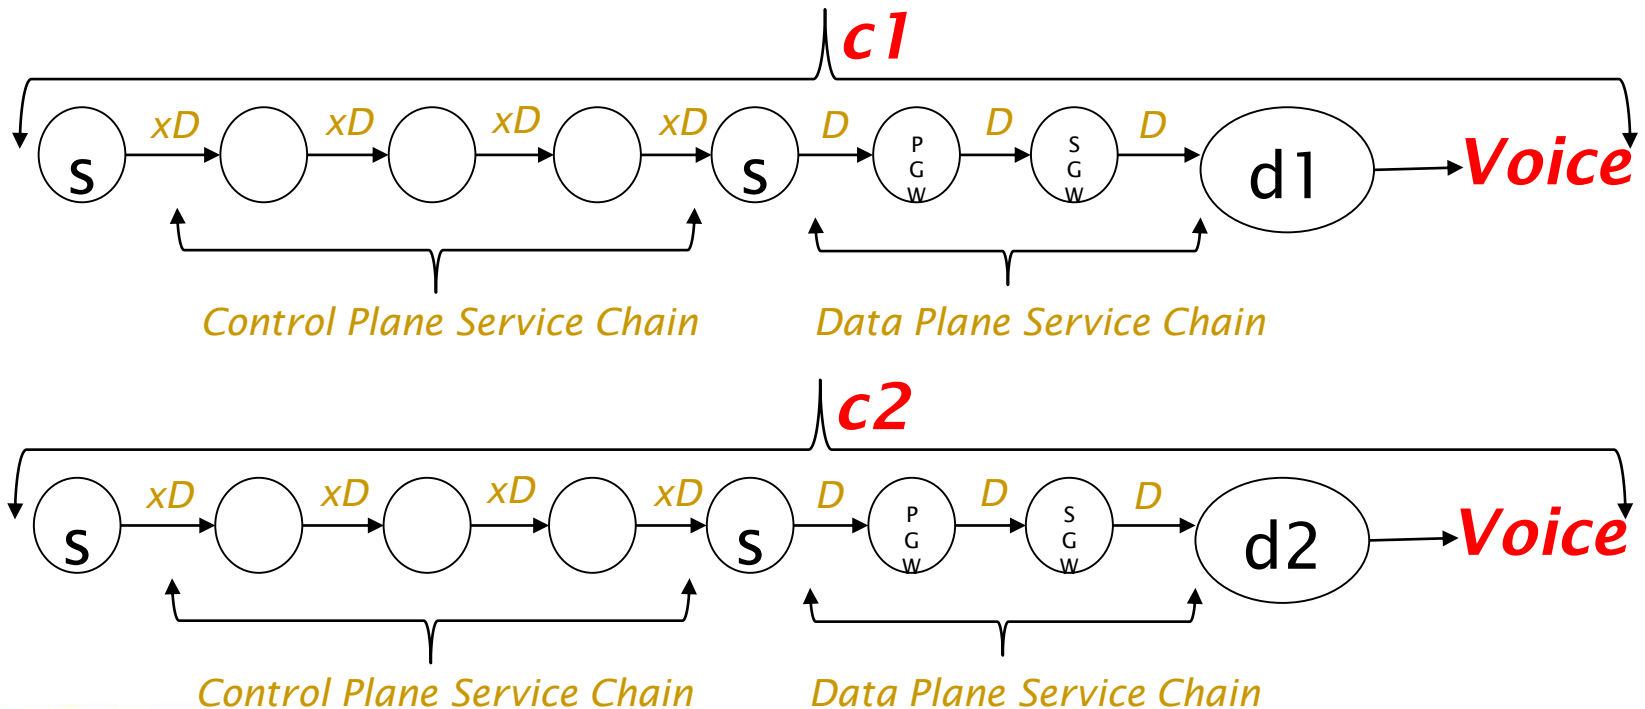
c1

s xD xD xD xD s D P G W D S G W D d1 Voice

Control Plane Service Chain Data Plane Service Chain

c2

s xD xD xD xD s D P G W D S G W D d2 Voice

Control Plane Service Chain Data Plane Service Chain